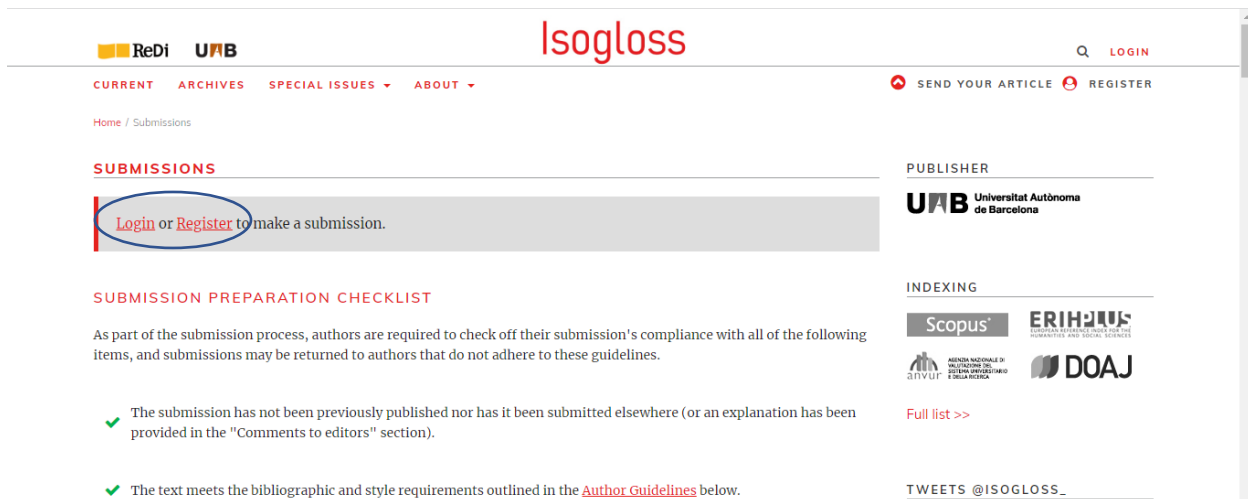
ReDi UAB

Isogloss

LOGIN

CURRENT ARCHIVES SPECIAL ISSUES ABOUT

SEND YOUR ARTICLE REGISTER

Home / Submissions

SUBMISSIONS

Login or Register to make a submission.

SUBMISSION PREPARATION CHECKLIST

As part of the submission process, authors are required to check off their submission's compliance with all of the following items, and submissions may be returned to authors that do not adhere to these guidelines.

The submission has not been previously published nor has it been submitted elsewhere (or an explanation has been provided in the "Comments to editors" section).

The text meets the bibliographic and style requirements outlined in the Author Guidelines below.

PUBLISHER

UAB Universitat Autònoma de Barcelona

INDEXING

Scopus

ERIH PLUS EUROPEAN REFERENCE INDEX FOR THE HUMANITIES AND SOCIAL SCIENCES

anvur AGENZIA NAZIONALE DI VALUTAZIONE DEL SISTEMA UNIVERSITARIO E DELLA RICERCA

DOAJ

Full list >>

TWEETS @ISOGLOSS_